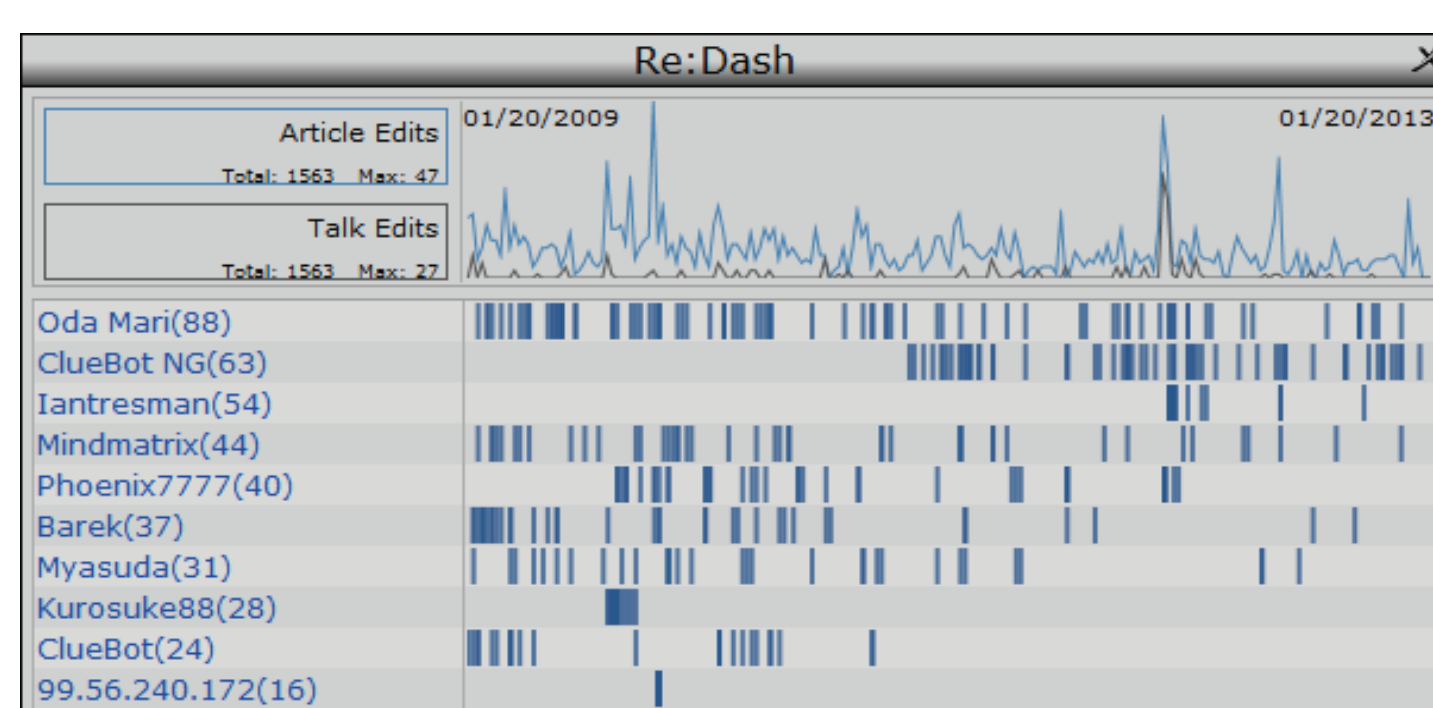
Re:Dash

Article Edits
Total: 1563 Max: 47

Talk Edits
Total: 1563 Max: 27

01/20/2009
01/20/2013

Oda Mari(88)
ClueBot NG(63)
Iantresman(54)
Mindmatrix(44)
Phoenix7777(40)
Barek(37)
Myasuda(31)
Kurosuke88(28)
ClueBot(24)
99.56.240.172(16)